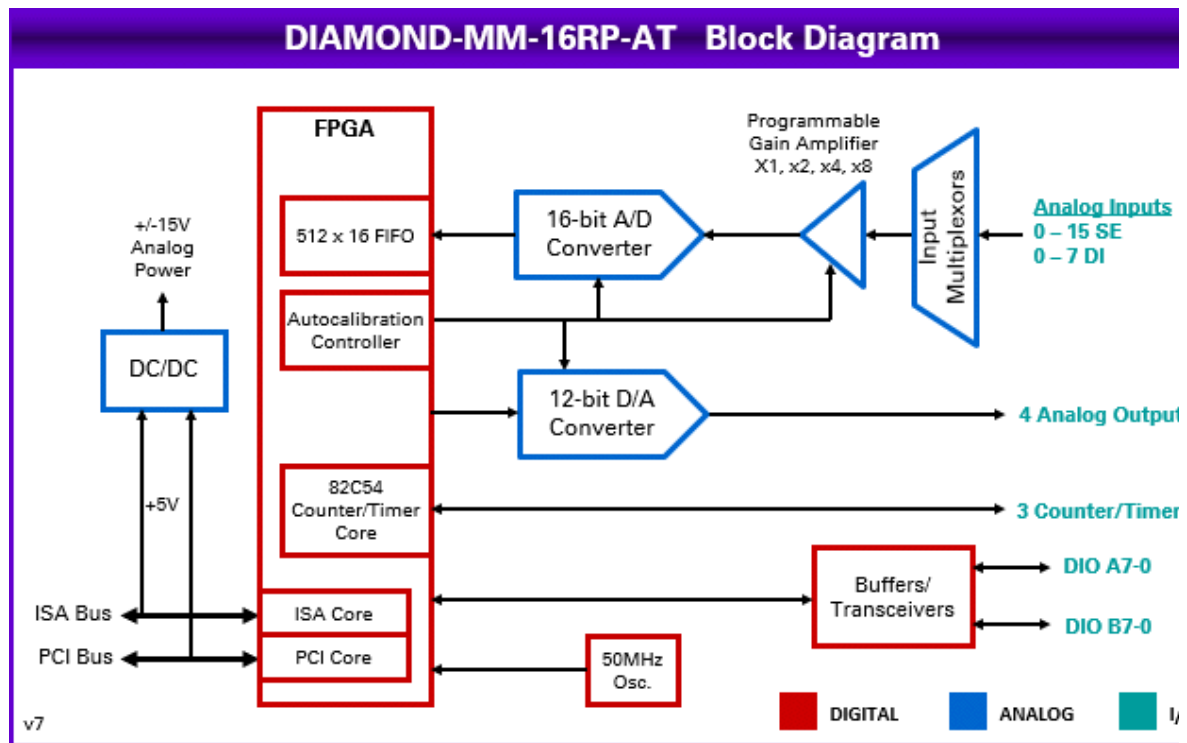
DIAMOND-MM-16RP-AT Block Diagram

FPGA

512 x 16 FIFO

Autocalibration Controller

82C54 Counter/Timer Core

ISA Core

PCI Core

+/-15V Analog Power

DC/DC

+5V

ISA Bus

PCI Bus

16-bit A/D Converter

12-bit D/A Converter

Programmable Gain Amplifier X1, x2, x4, x8

Input Multiplexors

Analog Inputs
0 – 15 SE
0 – 7 DI

4 Analog Output

3 Counter/Timer

Buffers/ Transceivers

DIO A7-0

DIO B7-0

50MHz Osc.

DIGITAL

ANALOG

I/

v7